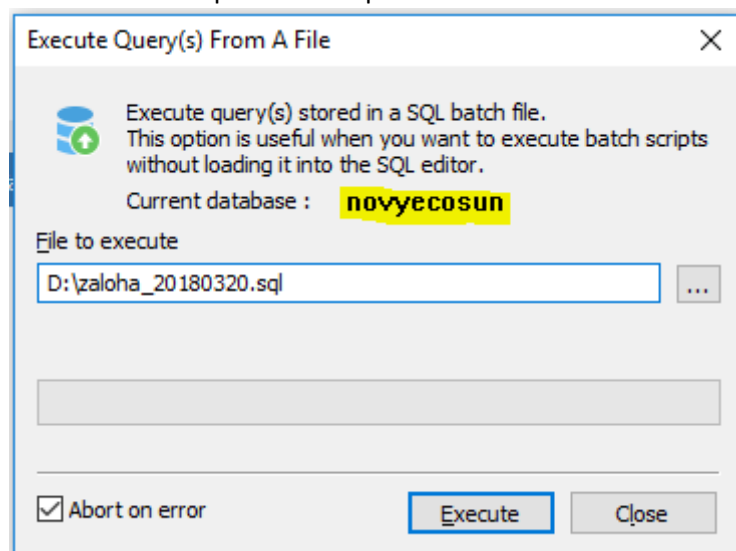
Execute Query(s) From A File

×

Execute query(s) stored in a SQL batch file.
This option is useful when you want to execute batch scripts without loading it into the SQL editor.

Current database : novyecosun

File to execute

D:\zaloha_20180320.sql

...

Abort on error

Execute

Close